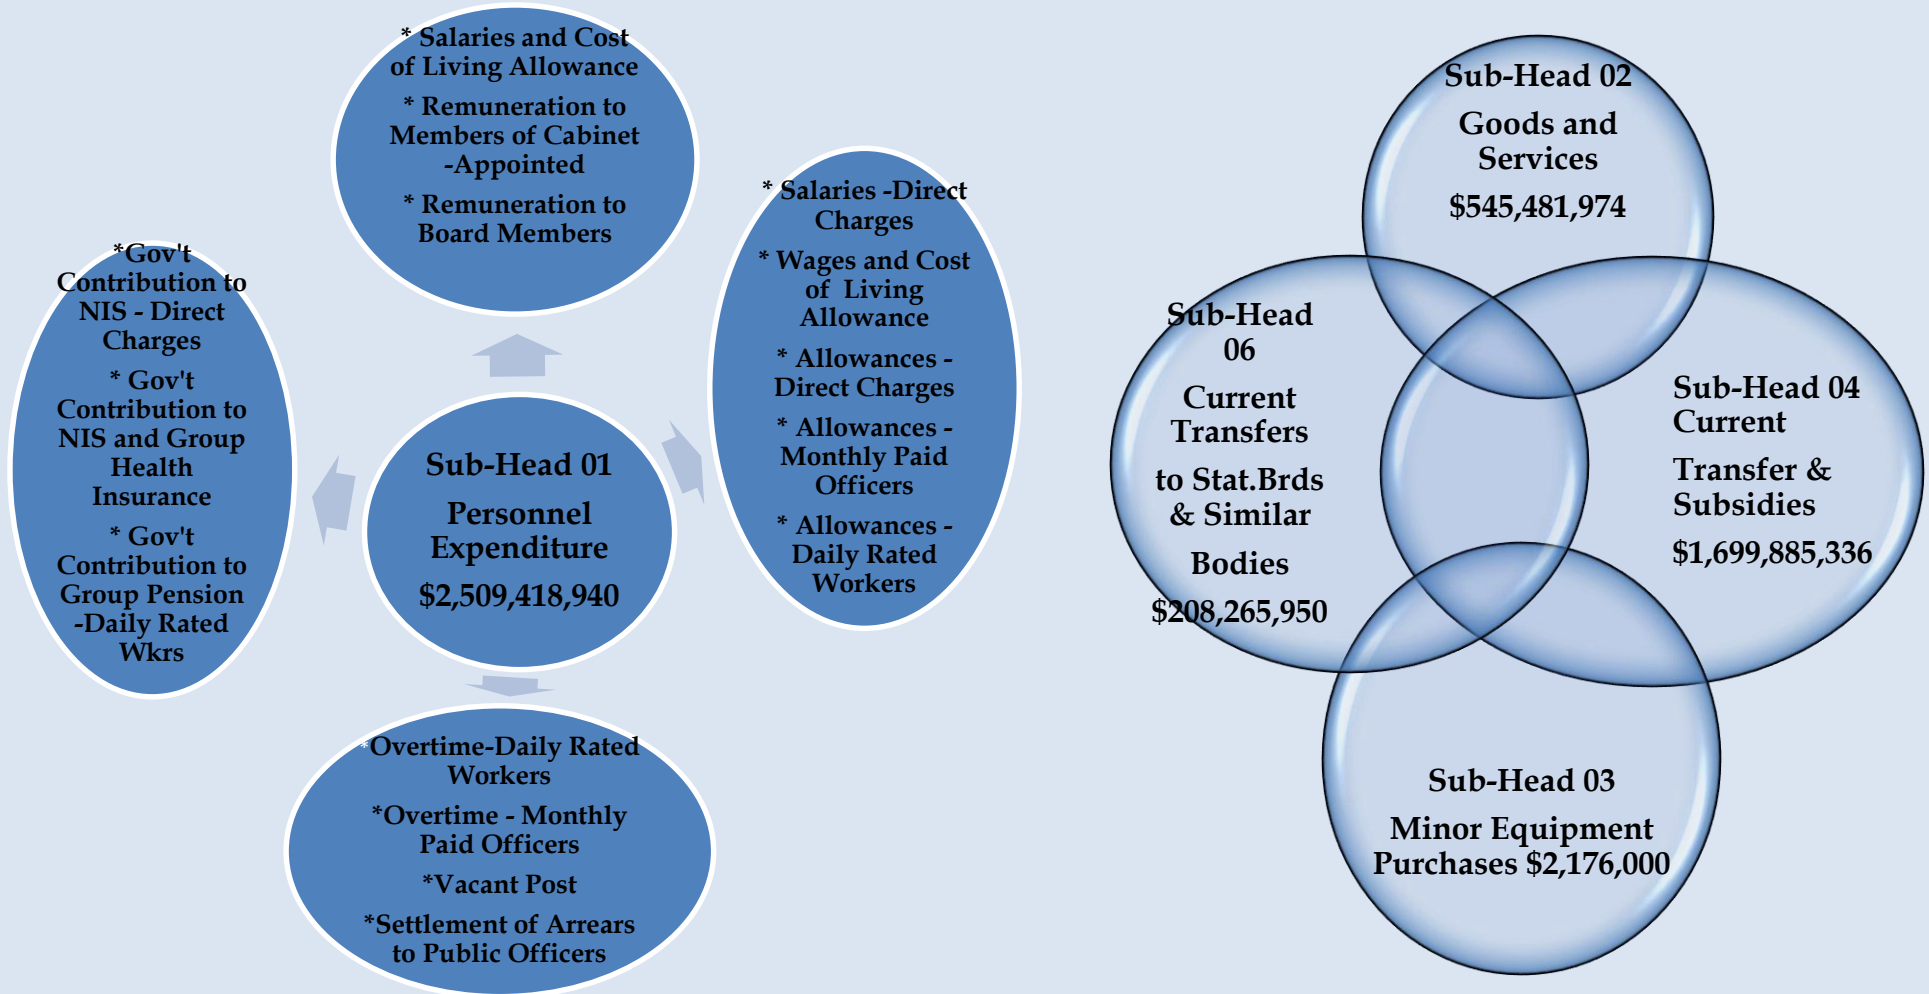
Sub-Head 01

Personnel Expenditure

$2,509,418,940

* Salaries and Cost of Living Allowance

* Remuneration to Members of Cabinet -Appointed

* Remuneration to Board Members

* Salaries -Direct Charges

* Wages and Cost of Living Allowance

* Allowances - Direct Charges

* Allowances - Monthly Paid Officers

* Allowances - Daily Rated Workers

*Overtime-Daily Rated Workers

*Overtime - Monthly Paid Officers

*Vacant Post

*Settlement of Arrears to Public Officers

*Gov't Contribution to NIS - Direct Charges

* Gov't Contribution to NIS and Group Health Insurance

* Gov't Contribution to Group Pension -Daily Rated Wkrs

Sub-Head 02

Goods and Services

$545,481,974

Sub-Head 06

Current Transfers

to Stat.Brds & Similar

Bodies

$208,265,950

Sub-Head 04 Current

Transfer & Subsidies

$1,699,885,336

Sub-Head 03

Minor Equipment Purchases $2,176,000